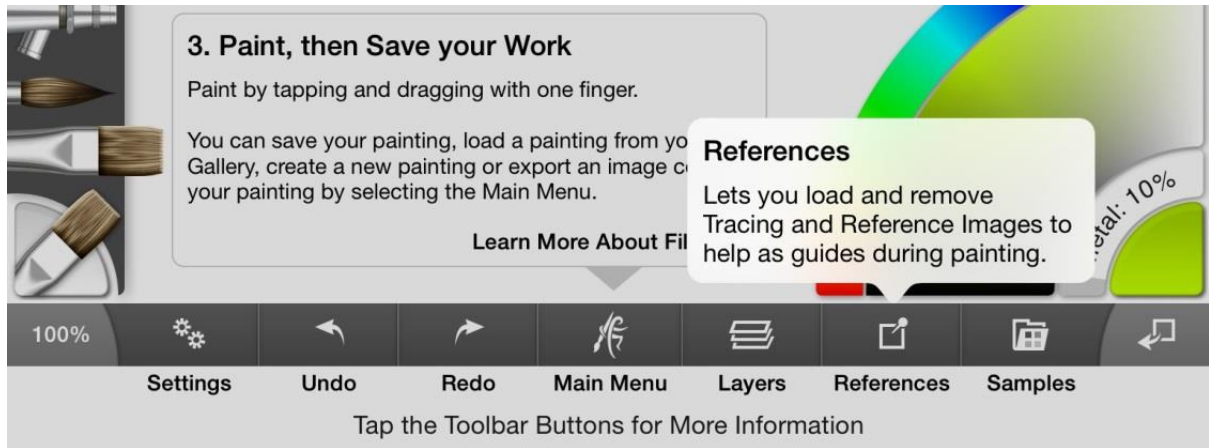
3. Paint, then Save your Work

Paint by tapping and dragging with one finger.

You can save your painting, load a painting from yo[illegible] Gallery, create a new painting or export an image c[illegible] your painting by selecting the Main Menu.

Learn More About Fil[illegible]

References

Lets you load and remove Tracing and Reference Images to help as guides during painting.

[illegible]tal: 10%

100%

Settings

Undo

Redo

Main Menu

Layers

References

Samples

Tap the Toolbar Buttons for More Information